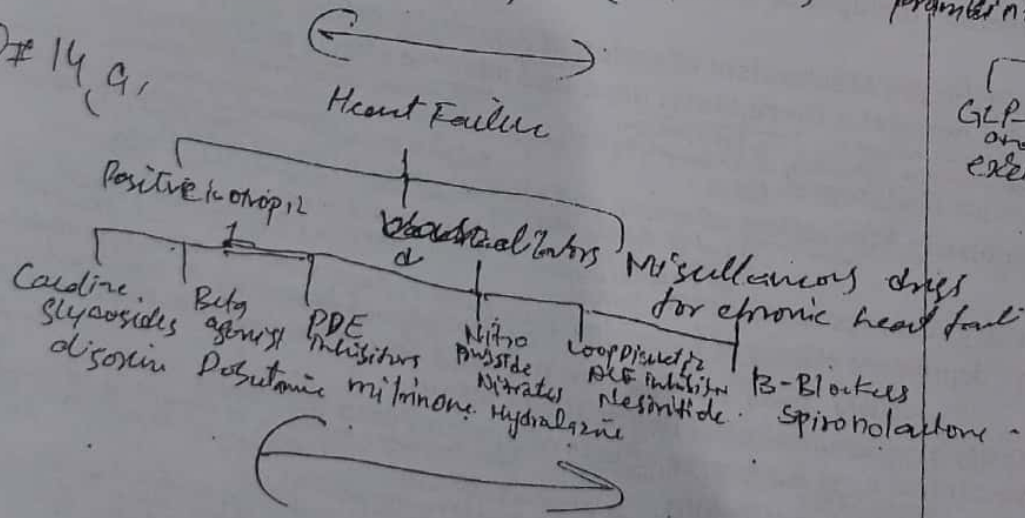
Q#14, a,

Heart Failure

Positive Inotropic

Vasodilators

Miscellaneous drugs for chronic heart failure

Cardiac glycosides digoxin

Beta agonist Dobutamine

PDE Inhibitors milrinone

Nitroprusside Nitrates Hydralazine

Loop Diuretics ACE inhibitors Nesiritide

B-Blockers Spironolactone.

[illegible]

GLP- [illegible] exe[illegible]